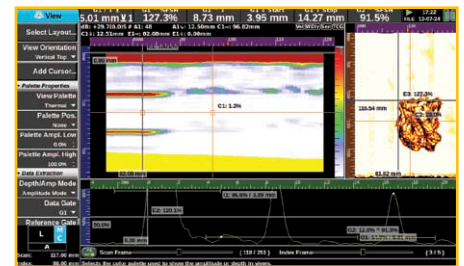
View
5.01 mm
127.3%
8.73 mm
3.95 mm
14.27 mm
91.5%
17:22
13-07-24
Select Layout...
View Orientation
Vertical Top
Add Cursor...
Palette Adjustment
View Palette
Thermal
Palette Pos.
None
Palette Ampl. Low
0.0%
Palette Ampl. High
100.0%
Data Extraction
Depth/Amp Mode
Amplitude Mode
Data Gate
G1
Reference Gate
L
M
C
A
C1: 1.2%
C2: 120.1%
C3: 127.3%
138.54 mm
41.82 mm
Scan Frame
[ 18 / 201 ]
Index Frame
[ 3 / 5 ]
Selects the color palette used to show the amplitude or depth in views.